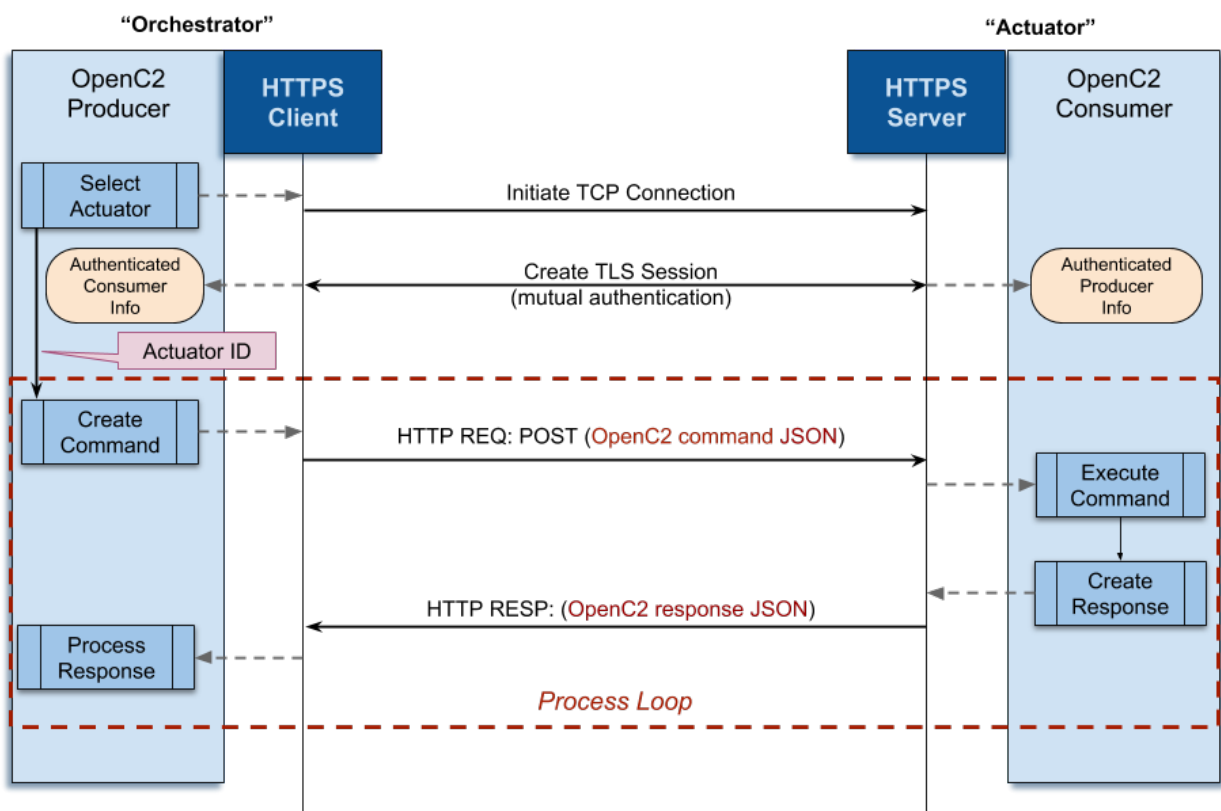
"Orchestrator"

"Actuator"

OpenC2 Producer

HTTPS Client

HTTPS Server

OpenC2 Consumer

Select Actuator

Initiate TCP Connection

Authenticated Consumer Info

Create TLS Session (mutual authentication)

Authenticated Producer Info

Actuator ID

Create Command

HTTP REQ: POST (OpenC2 command JSON)

Execute Command

Create Response

HTTP RESP: (OpenC2 response JSON)

Process Response

Process Loop